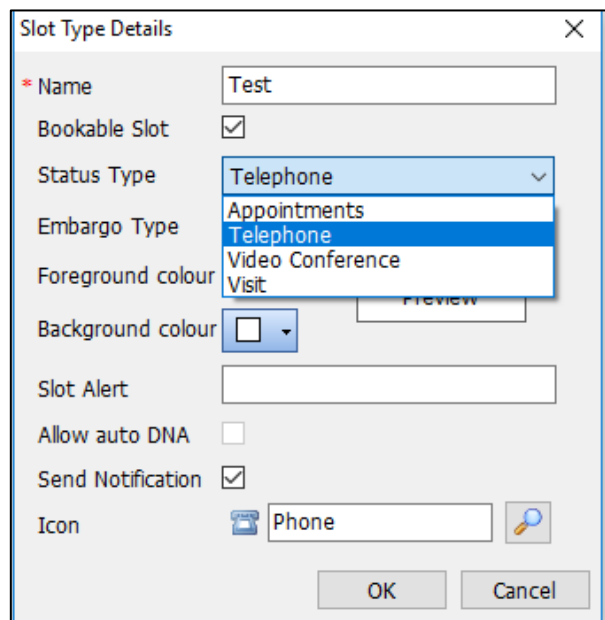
Slot Type Details
×

* Name Test
Bookable Slot ☑
Status Type Telephone
Embargo Type
Appointments
Telephone
Video Conference
Visit
Foreground colour
Preview
Background colour
Slot Alert
Allow auto DNA
Send Notification ☑
Icon Phone

OK Cancel